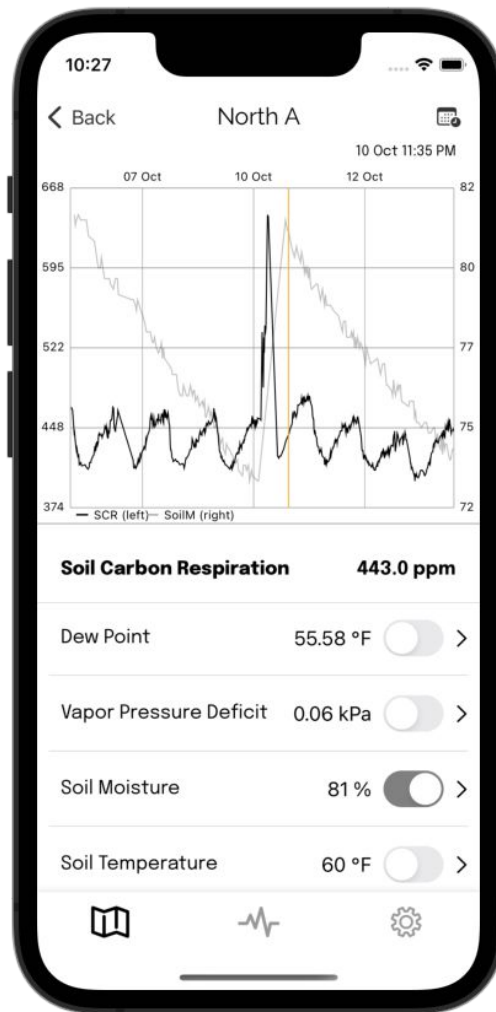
10:27

Back North A

10 Oct 11:35 PM

07 Oct 10 Oct 12 Oct

668
595
522
448
374

82
80
77
75
72

— SCR (left) — SoilM (right)

**Soil Carbon Respiration** 443.0 ppm

Dew Point 55.58 °F

Vapor Pressure Deficit 0.06 kPa

Soil Moisture 81 %

Soil Temperature 60 °F